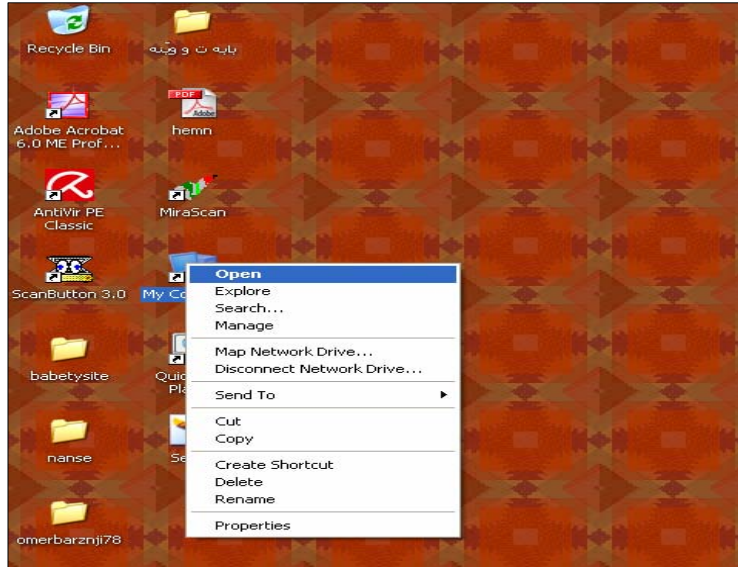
Recycle Bin

بابه ت و وتبه

Adobe Acrobat 6.0 ME Prof...

PDF Adobe

hemn

AntiVir PE Classic

MiraScan

ScanButton 3.0

My Co

babetysite

Quic Pla

nanse

Se

omerbarznji78

Open
Explore
Search...
Manage
Map Network Drive...
Disconnect Network Drive...
Send To
Cut
Copy
Create Shortcut
Delete
Rename
Properties